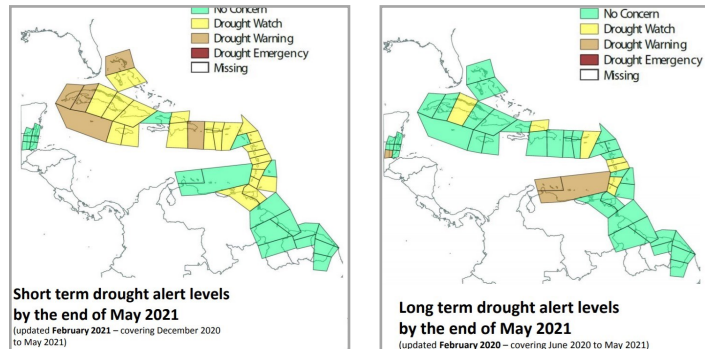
No Concern
Drought Watch
Drought Warning
Drought Emergency
Missing

Short term drought alert levels by the end of May 2021
(updated February 2021 – covering December 2020 to May 2021)

No Concern
Drought Watch
Drought Warning
Drought Emergency
Missing

Long term drought alert levels by the end of May 2021
(updated February 2020 – covering June 2020 to May 2021)